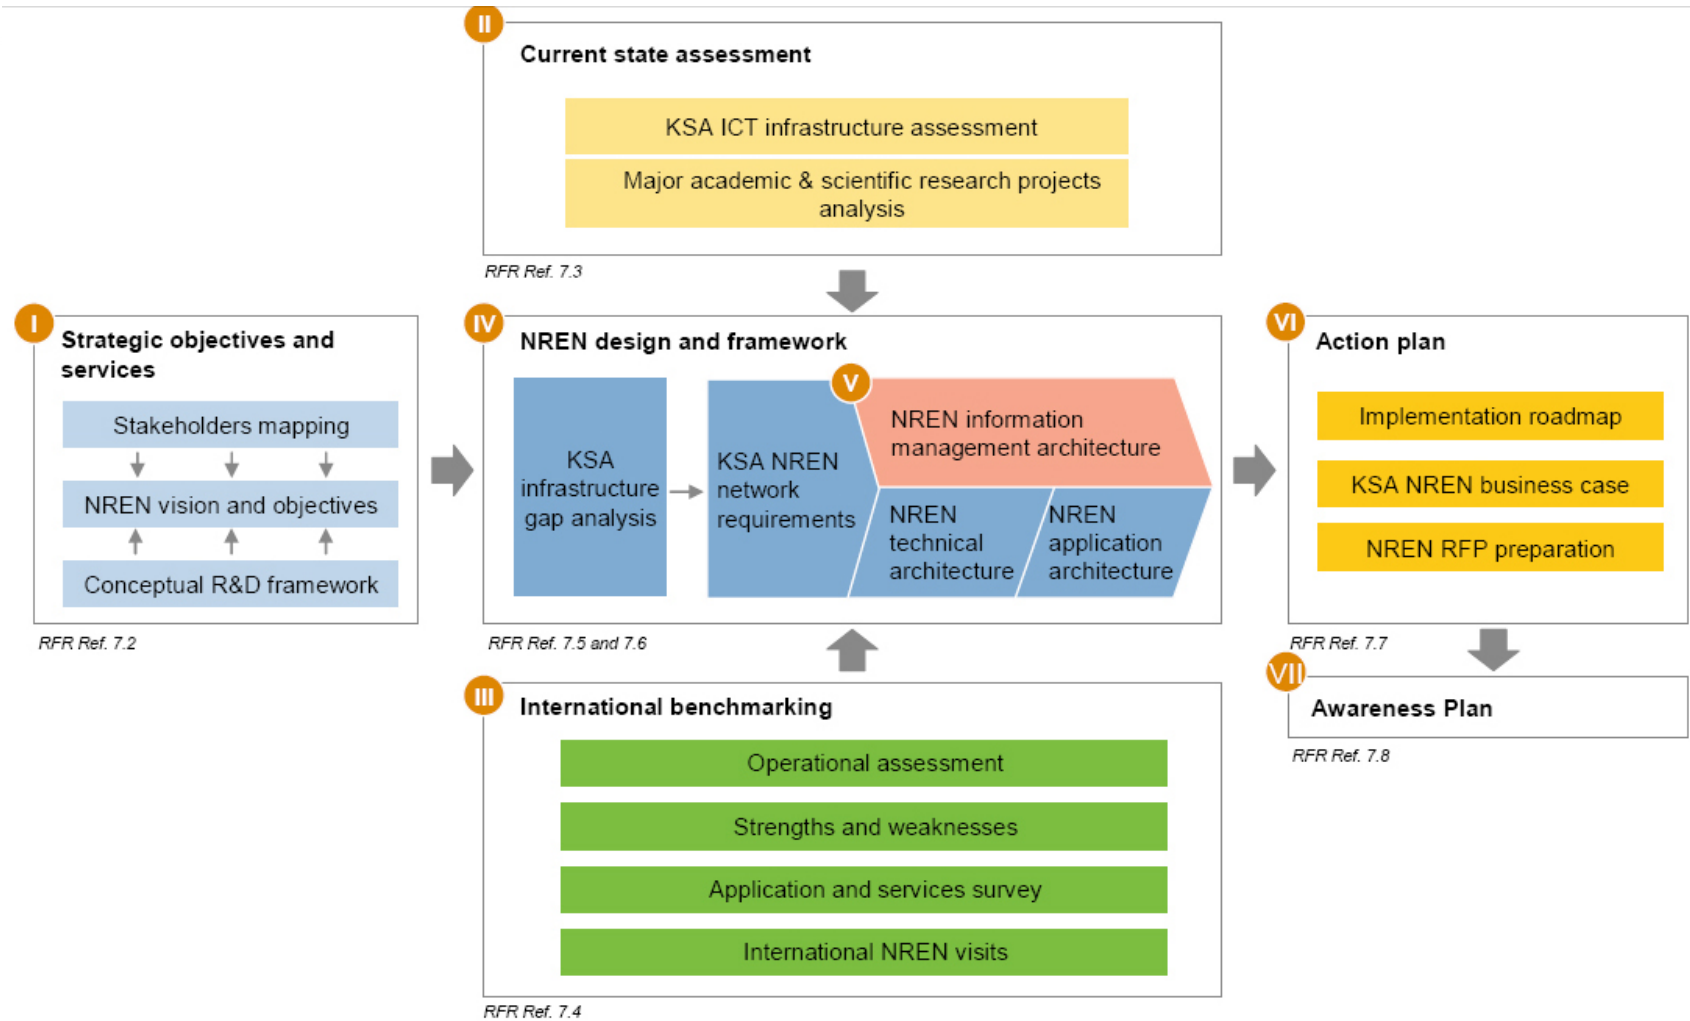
II
Current state assessment

KSA ICT infrastructure assessment

Major academic & scientific research projects analysis

RFR Ref. 7.3

I
Strategic objectives and services

Stakeholders mapping

NREN vision and objectives

Conceptual R&D framework

RFR Ref. 7.2

IV
NREN design and framework

KSA infrastructure gap analysis

KSA NREN network requirements

V
NREN information management architecture

NREN technical architecture

NREN application architecture

RFR Ref. 7.5 and 7.6

VI
Action plan

Implementation roadmap

KSA NREN business case

NREN RFP preparation

RFR Ref. 7.7

VII
Awareness Plan

RFR Ref. 7.8

III
International benchmarking

Operational assessment

Strengths and weaknesses

Application and services survey

International NREN visits

RFR Ref. 7.4